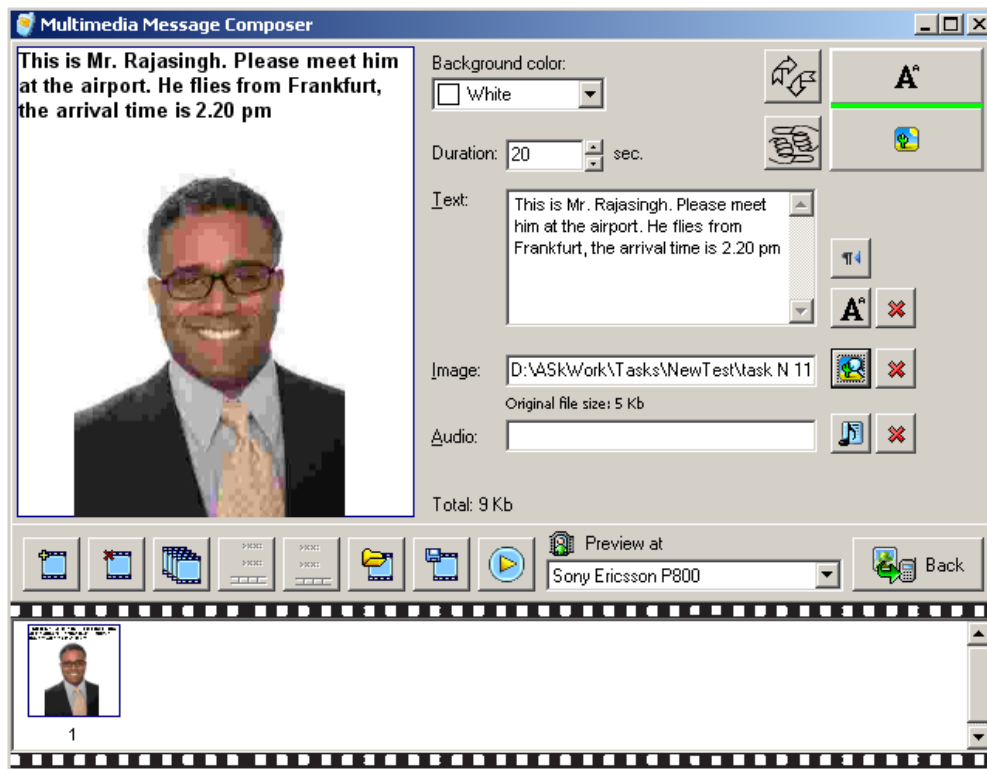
Multimedia Message Composer

This is Mr. Rajasingh. Please meet him at the airport. He flies from Frankfurt, the arrival time is 2.20 pm

Background color:
White

Duration: 20 sec.

Text:
This is Mr. Rajasingh. Please meet him at the airport. He flies from Frankfurt, the arrival time is 2.20 pm

Image: D:\ASkWork\Tasks\NewTest\task N 11
Original file size: 5 Kb

Audio:

Total: 9 Kb

Preview at
Sony Ericsson P800

Back

1